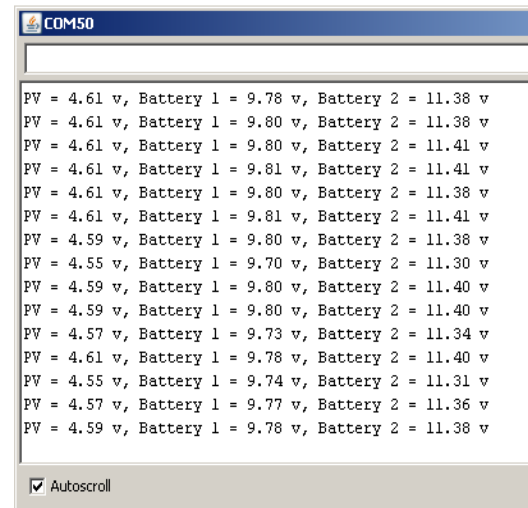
COM50

PV = 4.61 v, Battery 1 = 9.78 v, Battery 2 = 11.38 v
PV = 4.61 v, Battery 1 = 9.80 v, Battery 2 = 11.38 v
PV = 4.61 v, Battery 1 = 9.80 v, Battery 2 = 11.41 v
PV = 4.61 v, Battery 1 = 9.81 v, Battery 2 = 11.41 v
PV = 4.61 v, Battery 1 = 9.80 v, Battery 2 = 11.38 v
PV = 4.61 v, Battery 1 = 9.81 v, Battery 2 = 11.41 v
PV = 4.59 v, Battery 1 = 9.80 v, Battery 2 = 11.38 v
PV = 4.55 v, Battery 1 = 9.70 v, Battery 2 = 11.30 v
PV = 4.59 v, Battery 1 = 9.80 v, Battery 2 = 11.40 v
PV = 4.59 v, Battery 1 = 9.80 v, Battery 2 = 11.40 v
PV = 4.57 v, Battery 1 = 9.73 v, Battery 2 = 11.34 v
PV = 4.61 v, Battery 1 = 9.78 v, Battery 2 = 11.40 v
PV = 4.55 v, Battery 1 = 9.74 v, Battery 2 = 11.31 v
PV = 4.57 v, Battery 1 = 9.77 v, Battery 2 = 11.36 v
PV = 4.59 v, Battery 1 = 9.78 v, Battery 2 = 11.38 v

Autoscroll